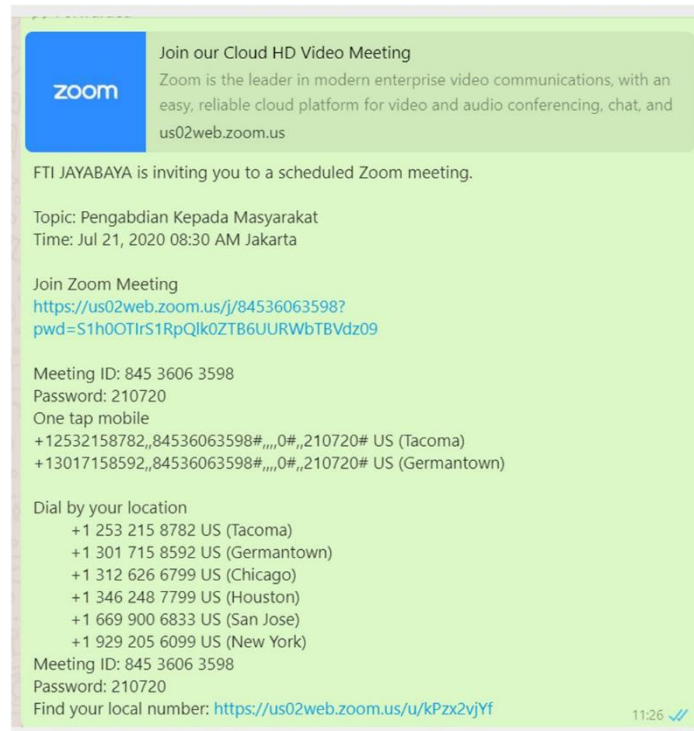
zoom

Join our Cloud HD Video Meeting

Zoom is the leader in modern enterprise video communications, with an easy, reliable cloud platform for video and audio conferencing, chat, and

us02web.zoom.us

FTI JAYABAYA is inviting you to a scheduled Zoom meeting.

Topic: Pengabdian Kepada Masyarakat
Time: Jul 21, 2020 08:30 AM Jakarta

Join Zoom Meeting
https://us02web.zoom.us/j/84536063598?pwd=S1h0OTIrS1RpQlk0ZTB6UURWbTBVdz09

Meeting ID: 845 3606 3598
Password: 210720
One tap mobile
+12532158782,,84536063598#,,,,0#,,210720# US (Tacoma)
+13017158592,,84536063598#,,,,0#,,210720# US (Germantown)

Dial by your location
+1 253 215 8782 US (Tacoma)
+1 301 715 8592 US (Germantown)
+1 312 626 6799 US (Chicago)
+1 346 248 7799 US (Houston)
+1 669 900 6833 US (San Jose)
+1 929 205 6099 US (New York)
Meeting ID: 845 3606 3598
Password: 210720
Find your local number: https://us02web.zoom.us/u/kPzx2vjYf

11:26